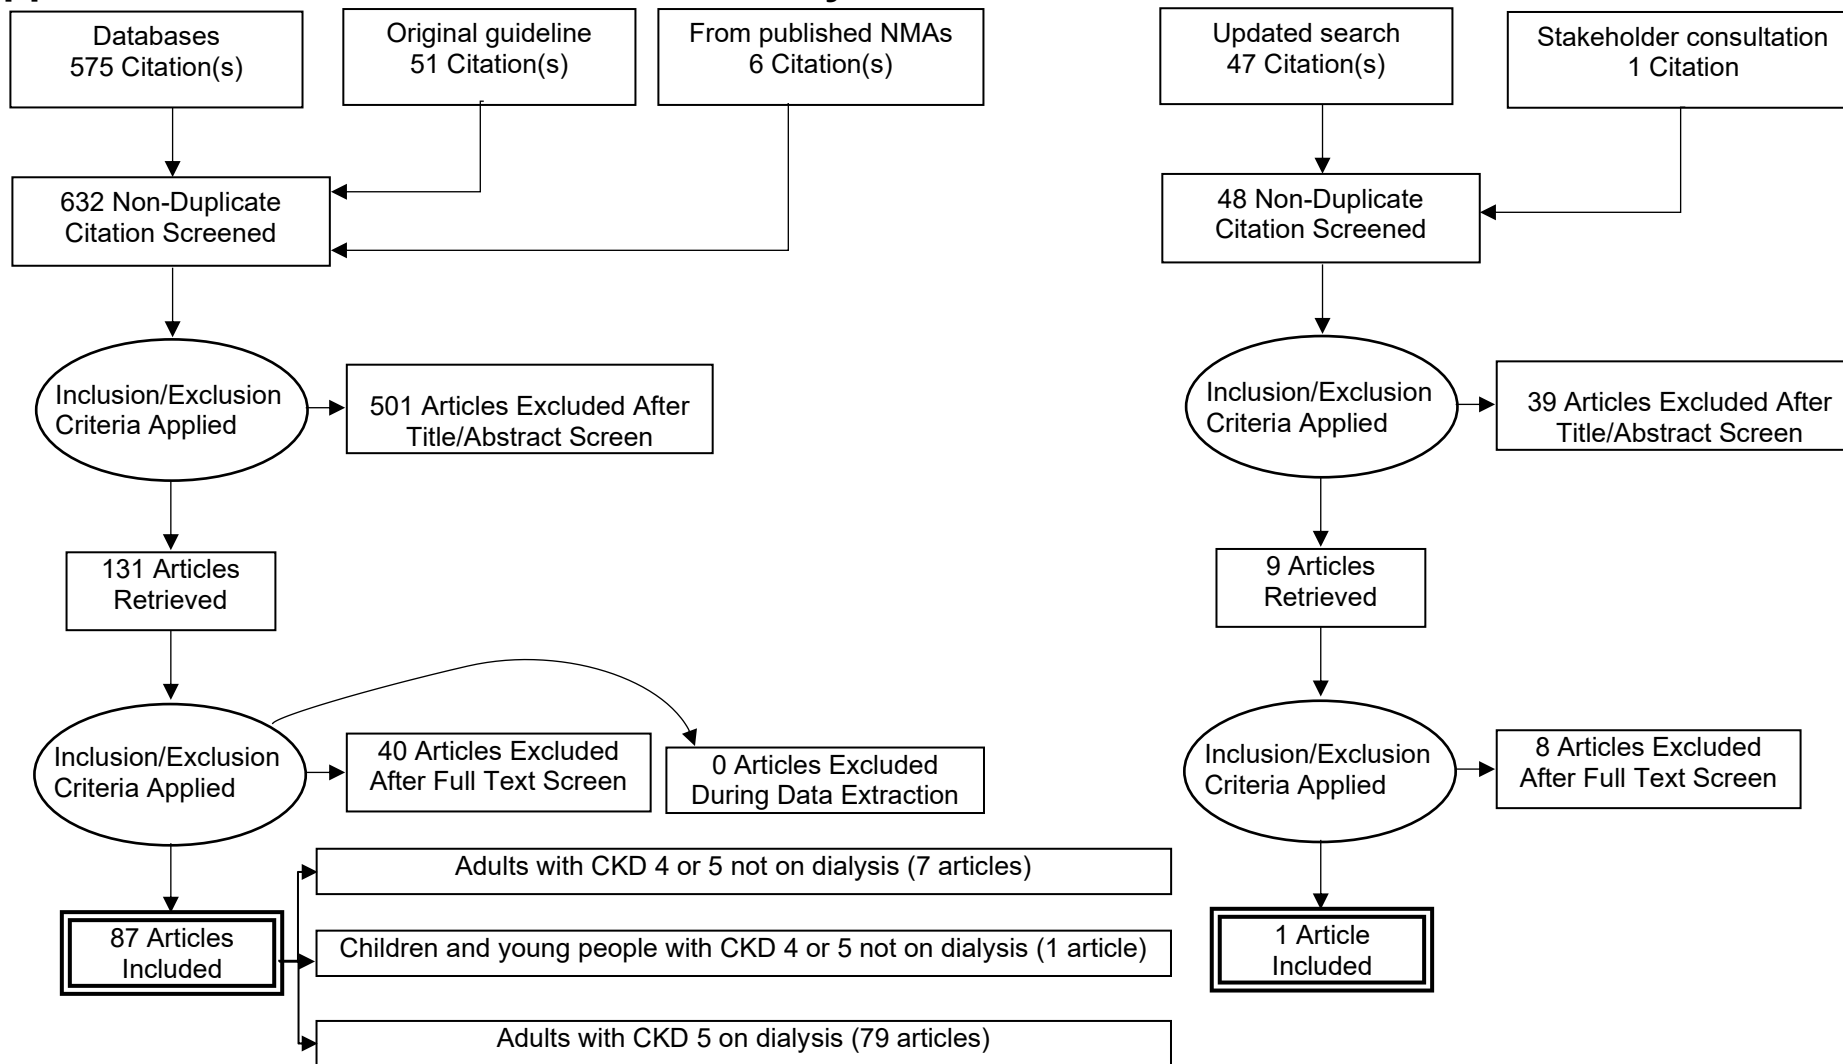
Databases
575 Citation(s)

Original guideline
51 Citation(s)

From published NMAs
6 Citation(s)

632 Non-Duplicate Citation Screened

Inclusion/Exclusion Criteria Applied

501 Articles Excluded After Title/Abstract Screen

131 Articles Retrieved

Inclusion/Exclusion Criteria Applied

40 Articles Excluded After Full Text Screen

0 Articles Excluded During Data Extraction

87 Articles Included

Adults with CKD 4 or 5 not on dialysis (7 articles)

Children and young people with CKD 4 or 5 not on dialysis (1 article)

Adults with CKD 5 on dialysis (79 articles)

Updated search
47 Citation(s)

Stakeholder consultation
1 Citation

48 Non-Duplicate Citation Screened

Inclusion/Exclusion Criteria Applied

39 Articles Excluded After Title/Abstract Screen

9 Articles Retrieved

Inclusion/Exclusion Criteria Applied

8 Articles Excluded After Full Text Screen

1 Article Included